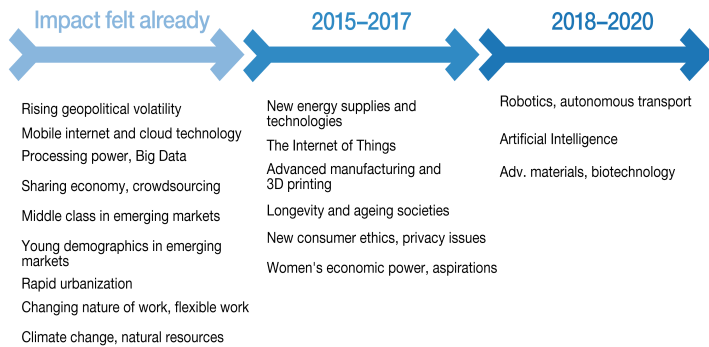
Impact felt already

Rising geopolitical volatility
Mobile internet and cloud technology
Processing power, Big Data
Sharing economy, crowdsourcing
Middle class in emerging markets
Young demographics in emerging markets
Rapid urbanization
Changing nature of work, flexible work
Climate change, natural resources

2015–2017

New energy supplies and technologies
The Internet of Things
Advanced manufacturing and 3D printing
Longevity and ageing societies
New consumer ethics, privacy issues
Women's economic power, aspirations

2018–2020

Robotics, autonomous transport
Artificial Intelligence
Adv. materials, biotechnology